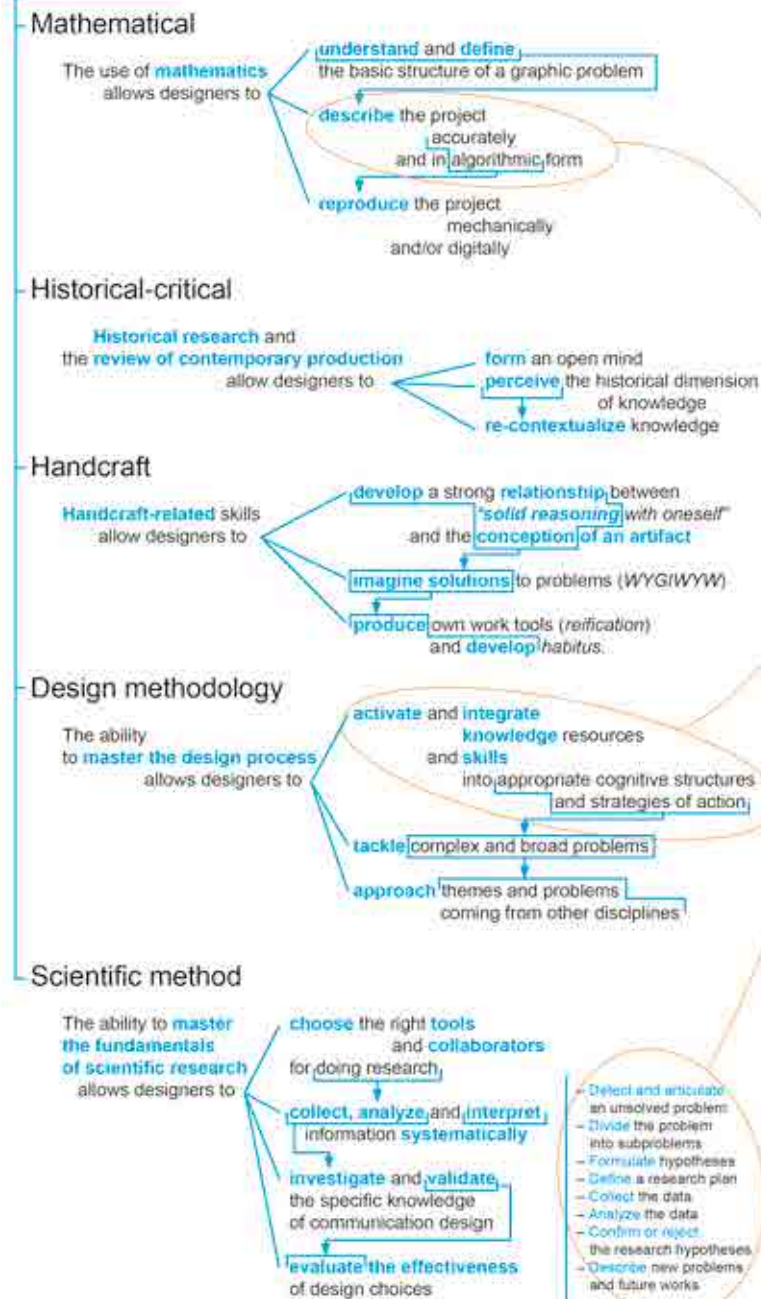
Mathematical

The use of mathematics allows designers to

understand and define the basic structure of a graphic problem

describe the project accurately and in algorithmic form

reproduce the project mechanically and/or digitally

Historical-critical

Historical research and the review of contemporary production allow designers to

form an open mind

perceive the historical dimension of knowledge

re-contextualize knowledge

Handcraft

Handcraft-related skills allow designers to

develop a strong relationship between "solid reasoning with oneself" and the conception of an artifact

imagine solutions to problems (WYGIWYW)

produce own work tools (reification) and develop habitus.

Design methodology

The ability to master the design process allows designers to

activate and integrate knowledge resources and skills into appropriate cognitive structures and strategies of action

tackle complex and broad problems

approach themes and problems coming from other disciplines

Scientific method

The ability to master the fundamentals of scientific research allows designers to

choose the right tools and collaborators for doing research

collect, analyze and interpret information systematically

investigate and validate the specific knowledge of communication design

evaluate the effectiveness of design choices

– Detect and articulate an unsolved problem
– Divide the problem into subproblems
– Formulate hypotheses
– Define a research plan
– Collect the data
– Analyze the data
– Confirm or reject the research hypotheses
– Describe new problems and future works